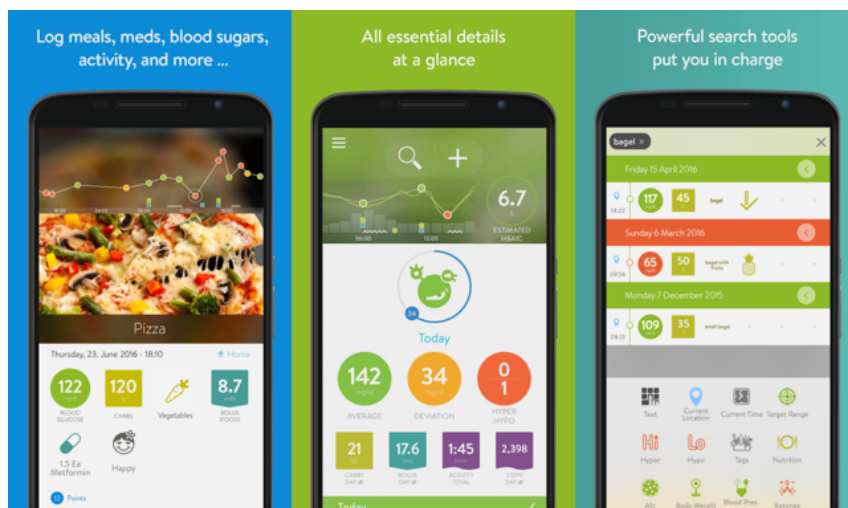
Log meals, meds, blood sugars, activity, and more ...

Pizza

Thursday, 23. June 2016 - 18:10

Home

122
BLOOD GLUCOSE

120
CARBS

Vegetables

8.7
BOLUS (FOOD)

1.5 Ea Metformin

Happy

Points

All essential details at a glance

6.7
ESTIMATED HBA1C

06:00
12:00

34

Today

142
AVERAGE

34
DEVIATION

0
1
HYPER
HYPO

21
CARBS DAY Ø

17.6
BOLUS DAY Ø

1:45
ACTIVITY TOTAL

2,398
STEPS DAY Ø

Today

Powerful search tools put you in charge

bagel

Friday 15 April 2016

14:22
117
45
bagel

Sunday 6 March 2016

04:56
65
50
bagel with fruits

Monday 7 December 2015

08:13
109
35
small bagel

Text
Current Location
Current Time
Target Range

Hyper
Hypo
Tags
Nutrition

A1c
Body Weight
Blood Pres-
Ketones